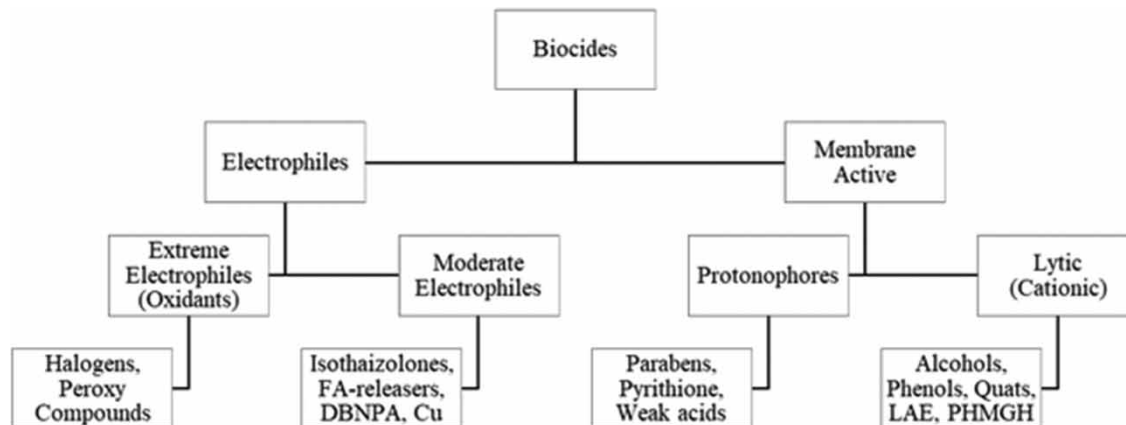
Biocides

Electrophiles

Membrane Active

Extreme Electrophiles (Oxidants)

Moderate Electrophiles

Protonophores

Lytic (Cationic)

Halogens, Peroxy Compounds

Isothaizolones, FA-releasers, DBNPA, Cu

Parabens, Pyrithione, Weak acids

Alcohols, Phenols, Quats, LAE, PHMGH